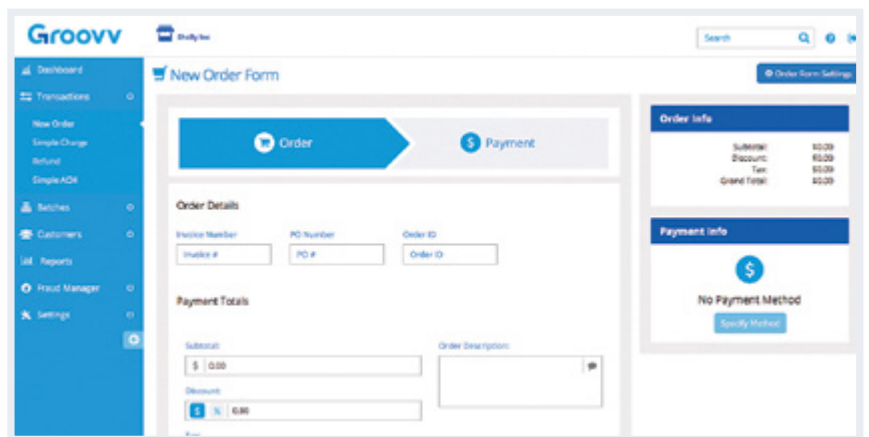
Groovv

Shelby Inc

Search

Dashboard
Transactions
New Order
Simple Charge
Refund
Simple ACH
Batches
Customers
Reports
Fraud Manager
Settings

New Order Form

Order Form Settings

Order

Payment

Order Details

Invoice Number
Invoice #

PO Number
PO #

Order ID
Order ID

Payment Totals

Subtotal
$ 0.00

Order Description

Discount
$ % 0.00

Order Info

Subtotal: $0.00
Discount: $0.00
Tax: $0.00
Grand Total: $0.00

Payment Info

No Payment Method

Specify Method